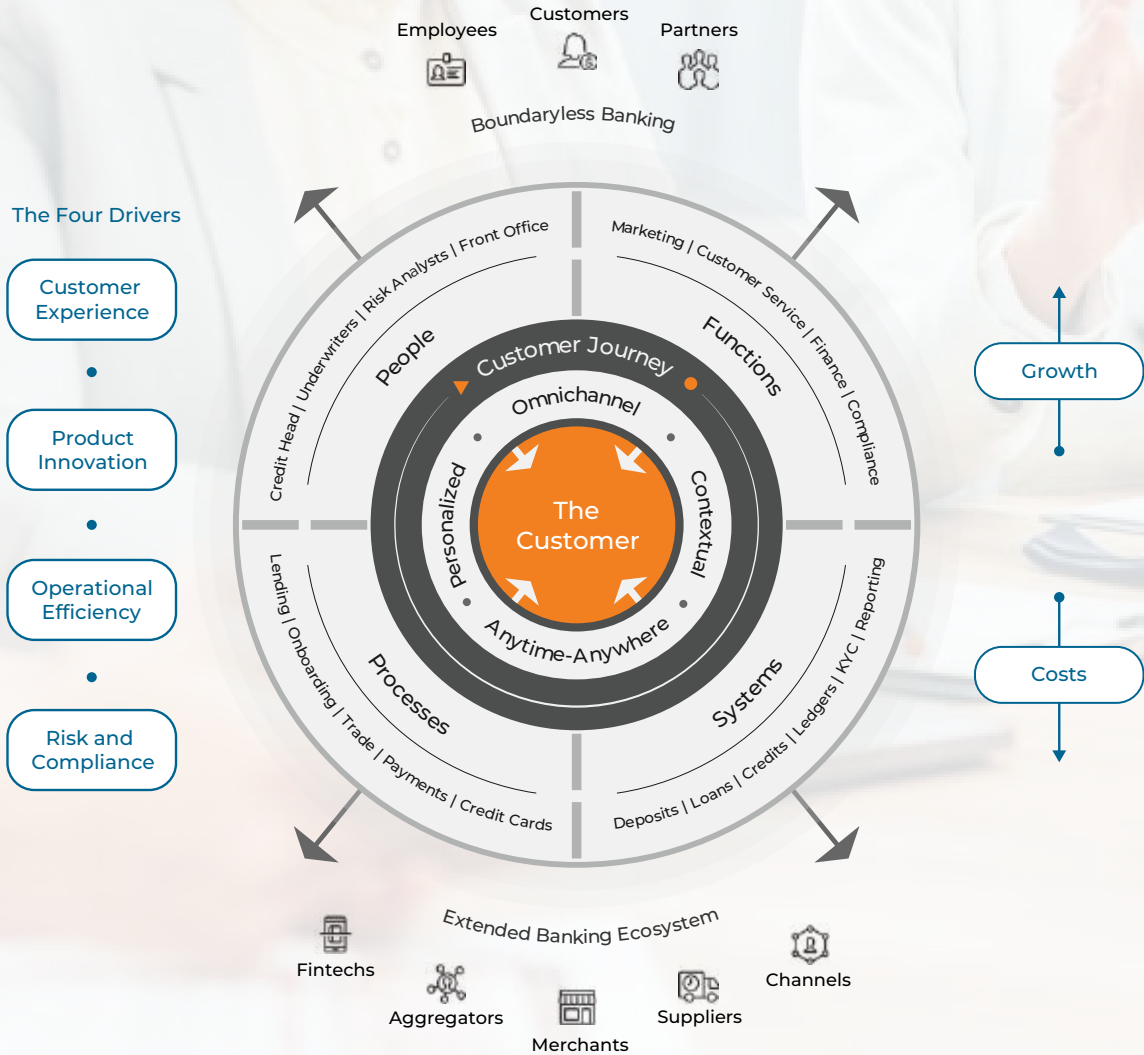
Employees Customers Partners

Boundaryless Banking

The Four Drivers

Customer Experience

Product Innovation

Operational Efficiency

Risk and Compliance

Credit Head | Underwriters | Risk Analysts | Front Office

People

Marketing | Customer Service | Finance | Compliance

Functions

Customer Journey

Omnichannel

Personalized

Contextual

The Customer

Anytime-Anywhere

Lending | Onboarding | Trade | Payments | Credit Cards

Processes

Systems

Deposits | Loans | Credits | Ledgers | KYC | Reporting

Growth

Costs

Extended Banking Ecosystem

Fintechs

Aggregators

Merchants

Suppliers

Channels